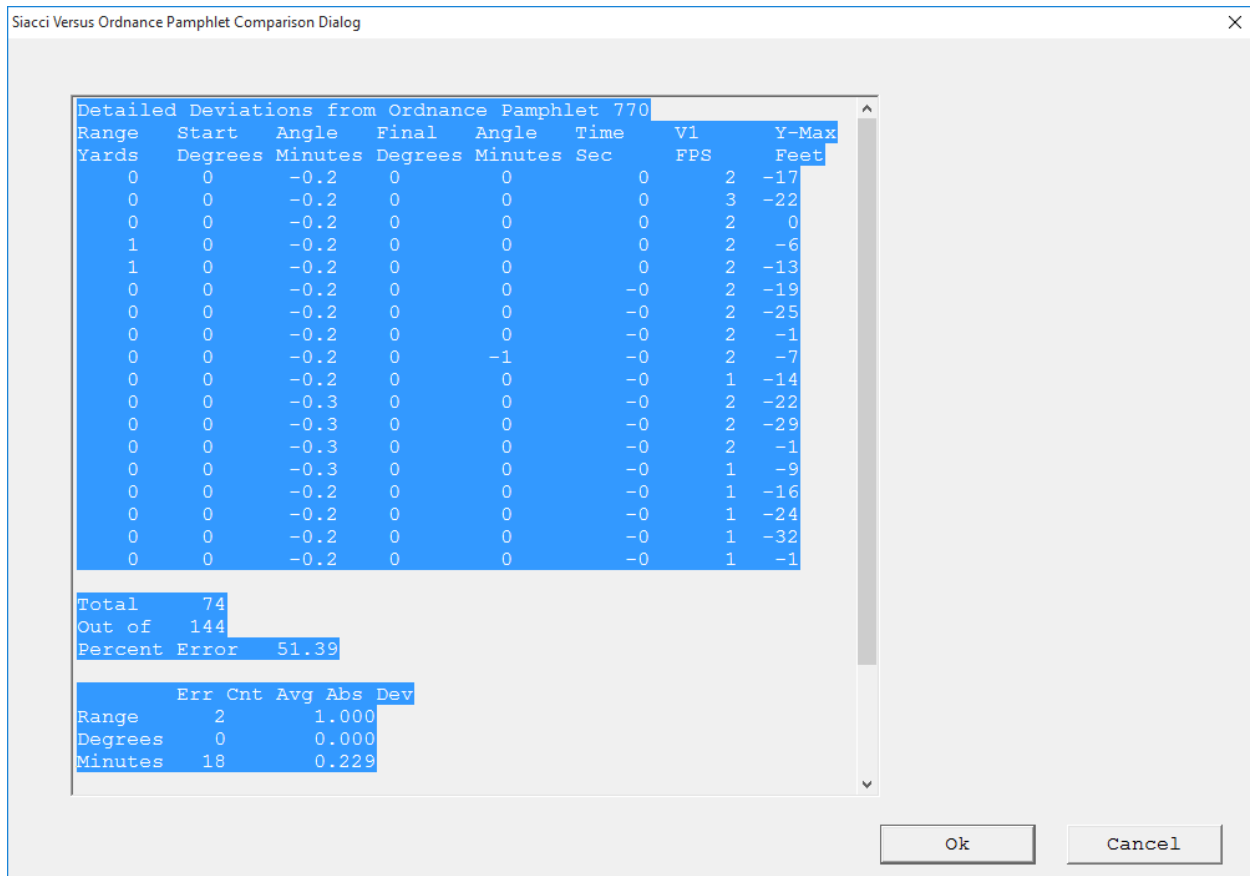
Siacci Versus Ordnance Pamphlet Comparison Dialog

Detailed Deviations from Ordnance Pamphlet 770

| Range Yards | Start Degrees | Angle Minutes | Final Degrees | Angle Minutes | Time Sec | V1 FPS | Y-Max Feet |
|---|---|---|---|---|---|---|---|
| 0 | 0 | -0.2 | 0 | 0 | 0 | 2 | -17 |
| 0 | 0 | -0.2 | 0 | 0 | 0 | 3 | -22 |
| 0 | 0 | -0.2 | 0 | 0 | 0 | 2 | 0 |
| 1 | 0 | -0.2 | 0 | 0 | 0 | 2 | -6 |
| 1 | 0 | -0.2 | 0 | 0 | 0 | 2 | -13 |
| 0 | 0 | -0.2 | 0 | 0 | -0 | 2 | -19 |
| 0 | 0 | -0.2 | 0 | 0 | -0 | 2 | -25 |
| 0 | 0 | -0.2 | 0 | 0 | -0 | 2 | -1 |
| 0 | 0 | -0.2 | 0 | -1 | -0 | 2 | -7 |
| 0 | 0 | -0.2 | 0 | 0 | -0 | 1 | -14 |
| 0 | 0 | -0.3 | 0 | 0 | -0 | 2 | -22 |
| 0 | 0 | -0.3 | 0 | 0 | -0 | 2 | -29 |
| 0 | 0 | -0.3 | 0 | 0 | -0 | 2 | -1 |
| 0 | 0 | -0.3 | 0 | 0 | -0 | 1 | -9 |
| 0 | 0 | -0.2 | 0 | 0 | -0 | 1 | -16 |
| 0 | 0 | -0.2 | 0 | 0 | -0 | 1 | -24 |
| 0 | 0 | -0.2 | 0 | 0 | -0 | 1 | -32 |
| 0 | 0 | -0.2 | 0 | 0 | -0 | 1 | -1 |

Total 74
Out of 144
Percent Error 51.39

| | Err Cnt | Avg Abs Dev |
|---|---|---|
| Range | 2 | 1.000 |
| Degrees | 0 | 0.000 |
| Minutes | 18 | 0.229 |

Ok
Cancel